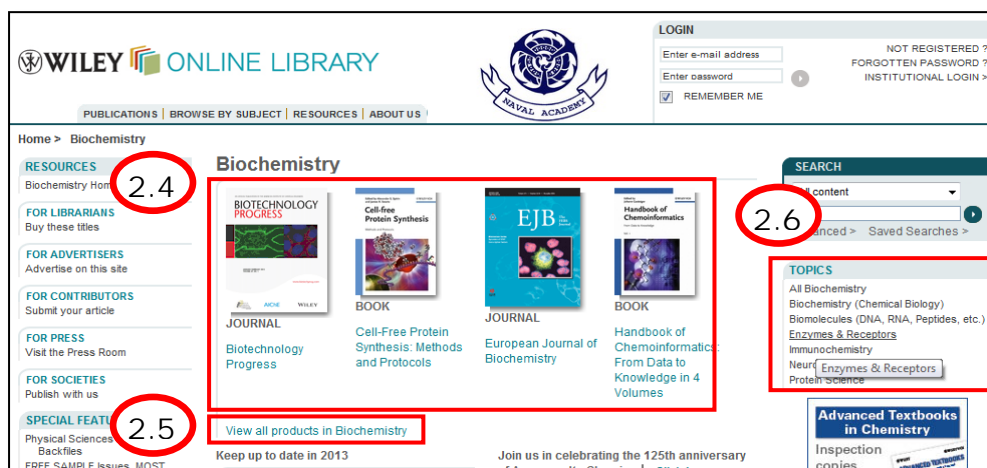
WILEY ONLINE LIBRARY

PUBLICATIONS | BROWSE BY SUBJECT | RESOURCES | ABOUT US

NAVAL ACADEMY

LOGIN

Enter e-mail address

Enter password

REMEMBER ME

NOT REGISTERED ?
FORGOTTEN PASSWORD ?
INSTITUTIONAL LOGIN >

Home > Biochemistry

RESOURCES
Biochemistry Hom

FOR LIBRARIANS
Buy these titles

FOR ADVERTISERS
Advertise on this site

FOR CONTRIBUTORS
Submit your article

FOR PRESS
Visit the Press Room

FOR SOCIETIES
Publish with us

SPECIAL FEATU
Physical Sciences
Backfiles
FREE SAMPLE Issues, MOST

2.4

2.5

Biochemistry

BIOTECHNOLOGY PROGRESS

JOURNAL

Biotechnology Progress

Cell-free Protein Synthesis

BOOK

Cell-Free Protein Synthesis: Methods and Protocols

EJB

JOURNAL

European Journal of Biochemistry

Handbook of Chemoinformatics

BOOK

Handbook of Chemoinformatics: From Data to Knowledge in 4 Volumes

View all products in Biochemistry

Keep up to date in 2013

Join us in celebrating the 125th anniversary

SEARCH
All content

Advanced > Saved Searches >

2.6

TOPICS
All Biochemistry
Biochemistry (Chemical Biology)
Biomolecules (DNA, RNA, Peptides, etc.)
Enzymes & Receptors
Immunochemistry
Neuro
Protein Science

Enzymes & Receptors

Advanced Textbooks in Chemistry

Inspection copies